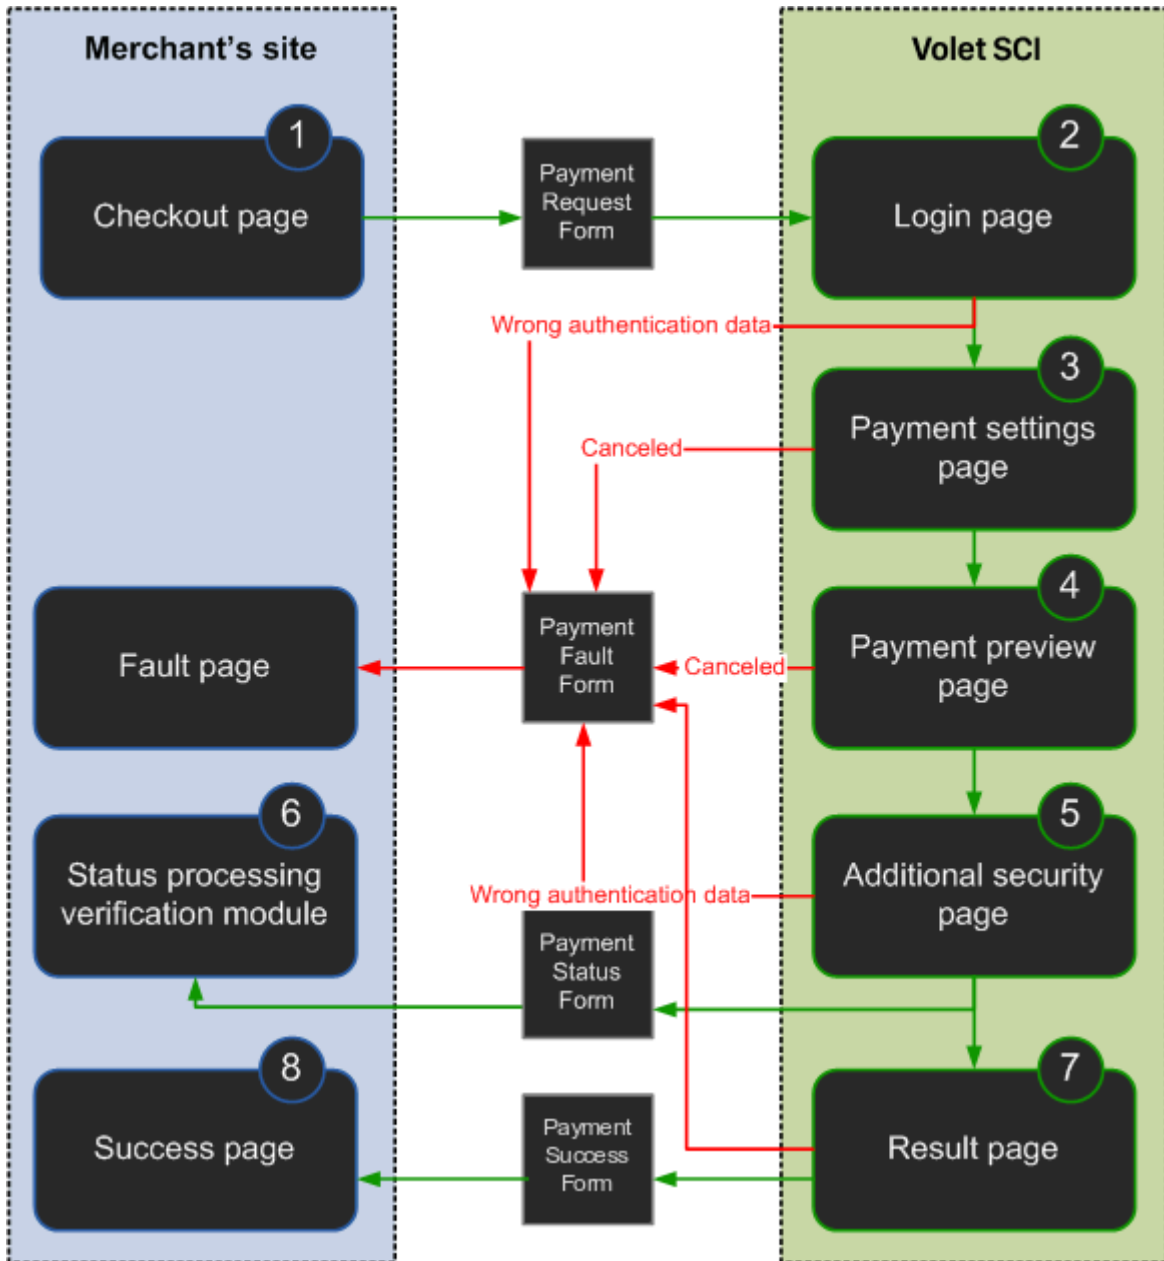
Merchant's site

Volet SCI

1
Checkout page

Payment Request Form

2
Login page

Wrong authentication data

3
Payment settings page

Canceled

Fault page

Payment Fault Form

Canceled

4
Payment preview page

6
Status processing verification module

Wrong authentication data

5
Additional security page

Payment Status Form

8
Success page

Payment Success Form

7
Result page